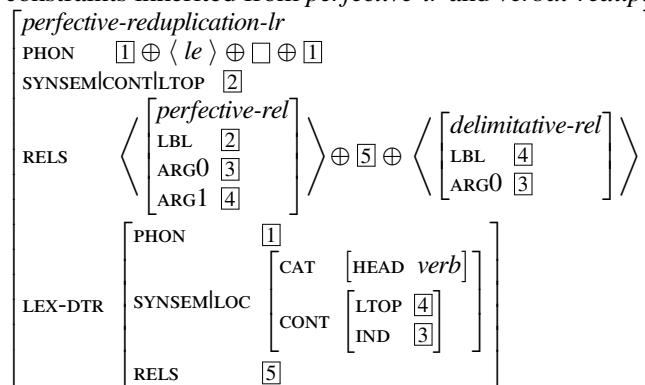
constraints inherited from perfective-lr and verbal-reduplication

perfective-reduplication-lr

| | |
|---|---|
| PHON | $\boxed{1} \oplus \langle$ le $\rangle \oplus \square \oplus \boxed{1}$ |
| SYNSEM\|CONT\|LTOP | $\boxed{2}$ |
| RELS | $\left\langle \begin{bmatrix} \textit{perfective-rel} \\ \text{LBL} \ \boxed{2} \\ \text{ARG0} \ \boxed{3} \\ \text{ARG1} \ \boxed{4} \end{bmatrix} \right\rangle \oplus \boxed{5} \oplus \left\langle \begin{bmatrix} \textit{delimitative-rel} \\ \text{LBL} \ \boxed{4} \\ \text{ARG0} \ \boxed{3} \end{bmatrix} \right\rangle$ |
| LEX-DTR | $\begin{bmatrix} \text{PHON} & \boxed{1} \\ \text{SYNSEM\|LOC} & \begin{bmatrix} \text{CAT} & \begin{bmatrix} \text{HEAD} \ \textit{verb} \end{bmatrix} \\ \text{CONT} & \begin{bmatrix} \text{LTOP} \ \boxed{4} \\ \text{IND} \ \boxed{3} \end{bmatrix} \end{bmatrix} \\ \text{RELS} & \boxed{5} \end{bmatrix}$ |